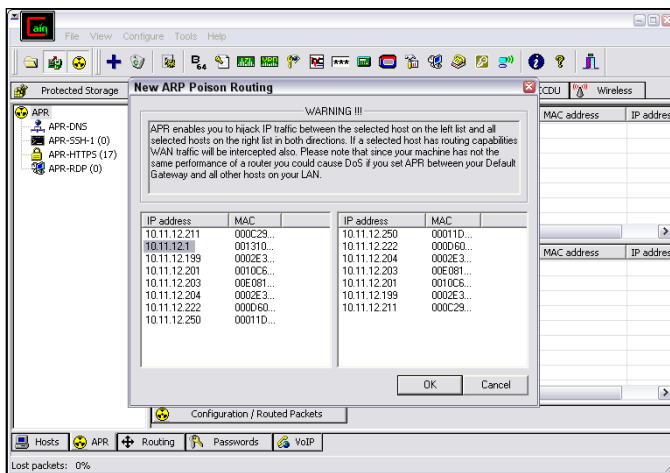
Cain

File View Configure Tools Help

Protected Storage

CCDU Wireless

APR
APR-DNS
APR-SSH-1 (0)
APR-HTTPS (17)
APR-RDP (0)

MAC address IP addres

MAC address IP addres

New ARP Poison Routing

WARNING !!!

APR enables you to hijack IP traffic between the selected host on the left list and all selected hosts on the right list in both directions. If a selected host has routing capabilities WAN traffic will be intercepted also. Please note that since your machine has not the same performance of a router you could cause DoS if you set APR between your Default Gateway and all other hosts on your LAN.

| IP address | MAC |
|---|---|
| 10.11.12.211 | 000C29... |
| 10.11.12.1 | 001310... |
| 10.11.12.199 | 0002E3... |
| 10.11.12.201 | 0010C6... |
| 10.11.12.203 | 00E081... |
| 10.11.12.204 | 0002E3... |
| 10.11.12.222 | 000D60... |
| 10.11.12.250 | 00011D... |

| IP address | MAC |
|---|---|
| 10.11.12.250 | 00011D... |
| 10.11.12.222 | 000D60... |
| 10.11.12.204 | 0002E3... |
| 10.11.12.203 | 00E081... |
| 10.11.12.201 | 0010C6... |
| 10.11.12.199 | 0002E3... |
| 10.11.12.211 | 000C29... |

OK Cancel

Configuration / Routed Packets

Hosts APR Routing Passwords VoIP

Lost packets: 0%